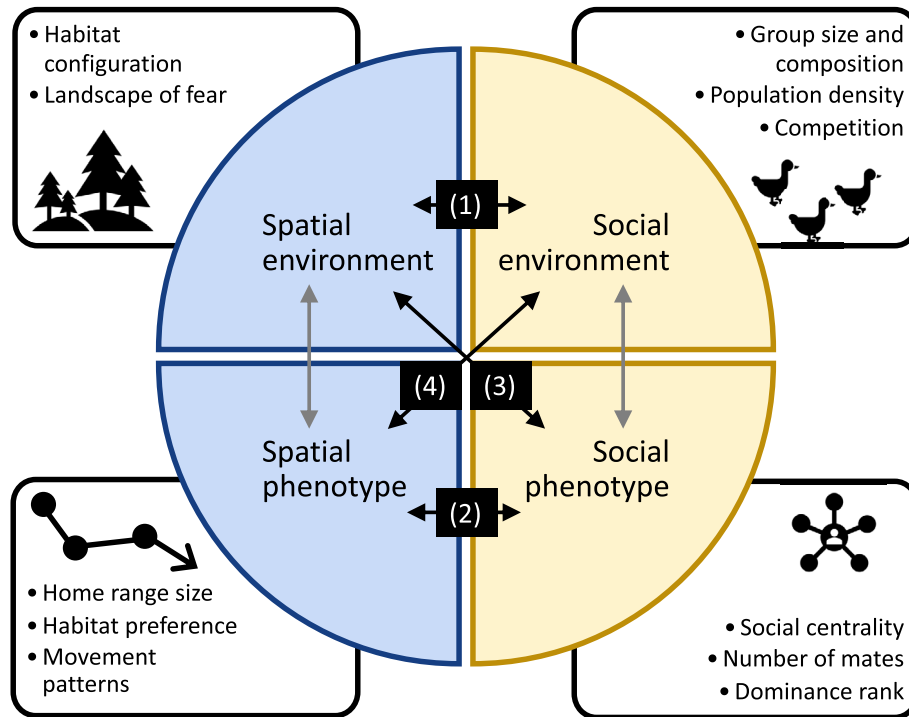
• Habitat configuration
• Landscape of fear

• Group size and composition
• Population density
• Competition

(1)

Spatial environment

Social environment

(4)

(3)

Spatial phenotype

Social phenotype

(2)

• Home range size
• Habitat preference
• Movement patterns

• Social centrality
• Number of mates
• Dominance rank